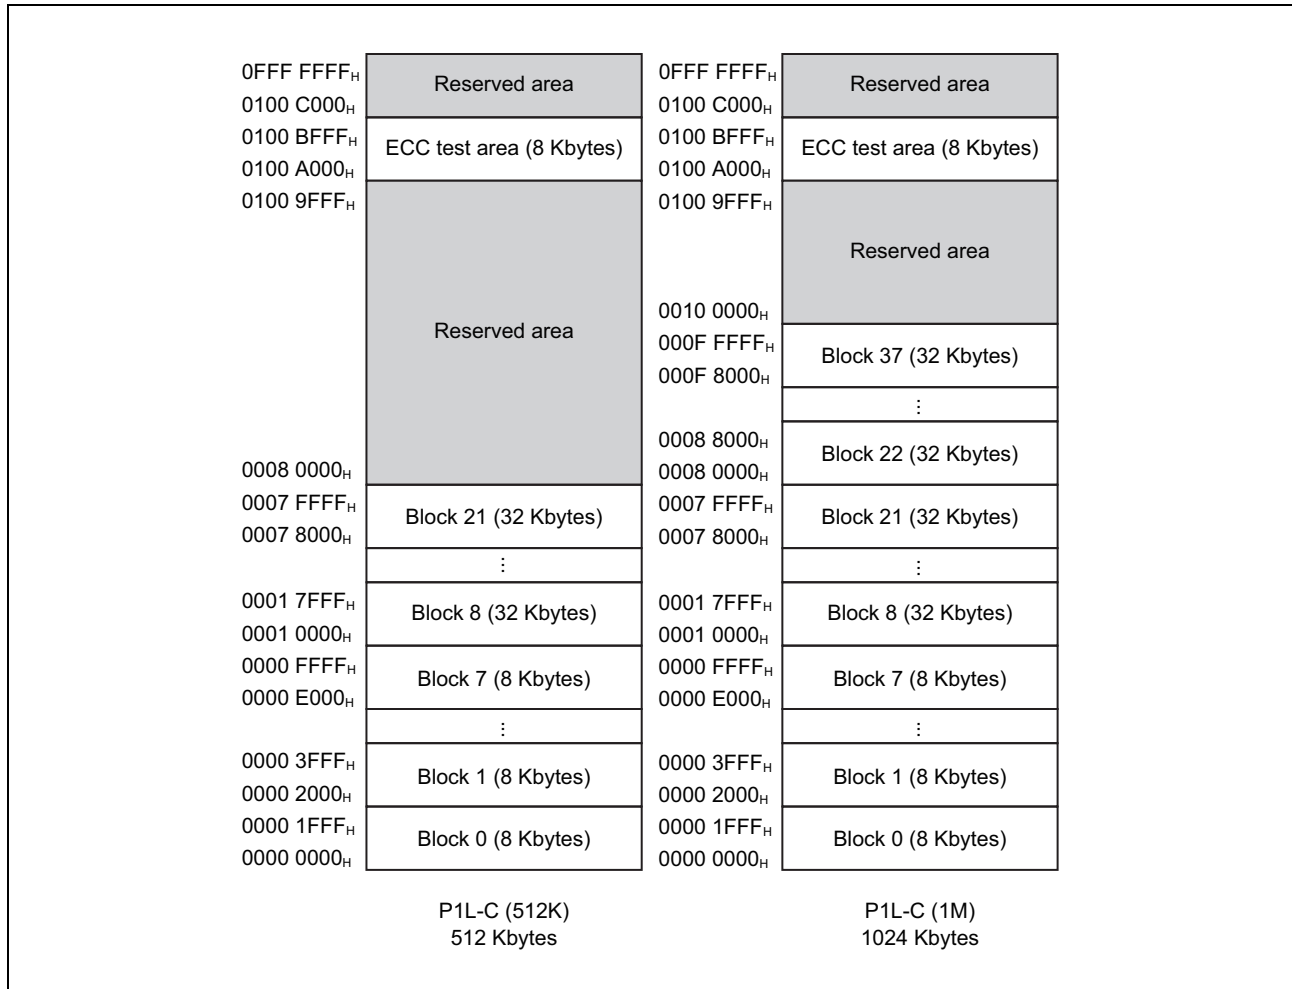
0FFF FFFF$_H$
0100 C000$_H$
Reserved area
0100 BFFF$_H$
0100 A000$_H$
ECC test area (8 Kbytes)
0100 9FFF$_H$
Reserved area
0008 0000$_H$
0007 FFFF$_H$
0007 8000$_H$
Block 21 (32 Kbytes)
⋮
0001 7FFF$_H$
0001 0000$_H$
Block 8 (32 Kbytes)
0000 FFFF$_H$
0000 E000$_H$
Block 7 (8 Kbytes)
⋮
0000 3FFF$_H$
0000 2000$_H$
Block 1 (8 Kbytes)
0000 1FFF$_H$
0000 0000$_H$
Block 0 (8 Kbytes)

P1L-C (512K)
512 Kbytes

0FFF FFFF$_H$
0100 C000$_H$
Reserved area
0100 BFFF$_H$
0100 A000$_H$
ECC test area (8 Kbytes)
0100 9FFF$_H$
Reserved area
0010 0000$_H$
000F FFFF$_H$
000F 8000$_H$
Block 37 (32 Kbytes)
⋮
0008 8000$_H$
0008 0000$_H$
Block 22 (32 Kbytes)
0007 FFFF$_H$
0007 8000$_H$
Block 21 (32 Kbytes)
⋮
0001 7FFF$_H$
0001 0000$_H$
Block 8 (32 Kbytes)
0000 FFFF$_H$
0000 E000$_H$
Block 7 (8 Kbytes)
⋮
0000 3FFF$_H$
0000 2000$_H$
Block 1 (8 Kbytes)
0000 1FFF$_H$
0000 0000$_H$
Block 0 (8 Kbytes)

P1L-C (1M)
1024 Kbytes